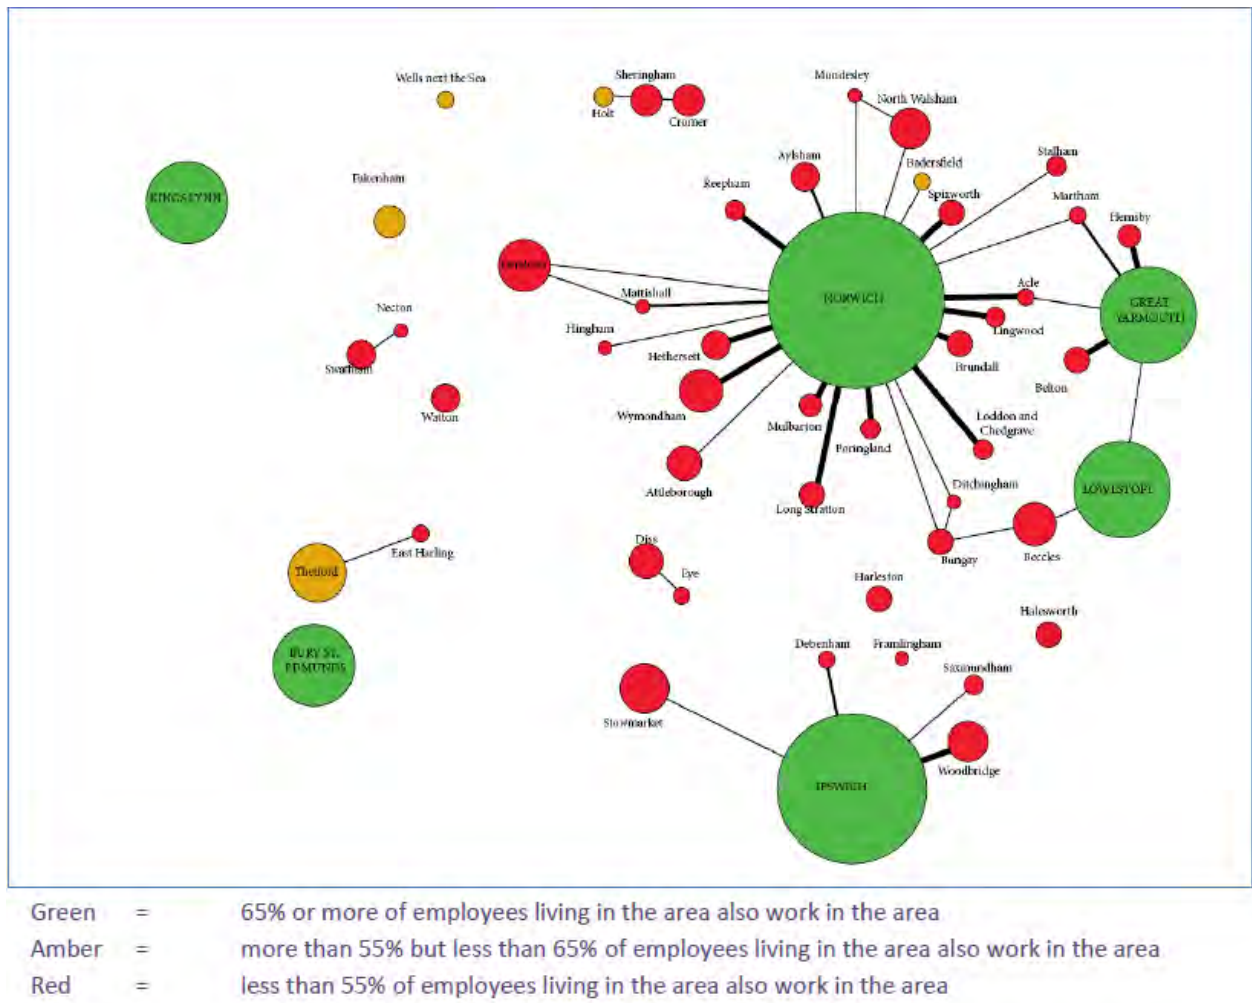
Wells next the Sea
Sheringham
Holt
Cromer
Mundesley
North Walsham
KINGS LYNN
Fakenham
Aylsham
Badersfield
Stalham
Reepham
Spixworth
Martham
Hemsby
Dereham
Mattishall
NORWICH
Acle
GREAT YARMOUTH
Necton
Hingham
Lingwood
Swaffham
Hethersett
Brundall
Belton
Watton
Wymondham
Mulbarton
Loddon and Chedgrave
Poringland
Attleborough
Ditchingham
LOWESTOFT
Long Stratton
East Harling
Diss
Bungay
Beccles
Thetford
Eye
Harleston
Halesworth
BURY ST. EDMUNDS
Debenham
Framlingham
Saxmundham
Stowmarket
Woodbridge
IPSWICH

| Green | = | 65% or more of employees living in the area also work in the area |
|---|---|---|
| Amber | = | more than 55% but less than 65% of employees living in the area also work in the area |
| Red | = | less than 55% of employees living in the area also work in the area |